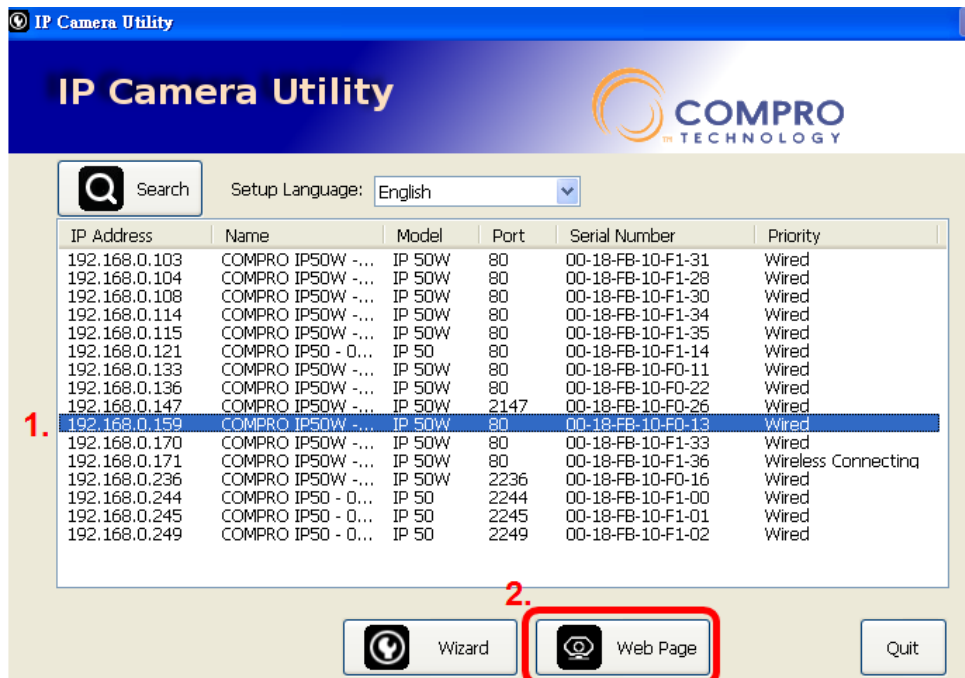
IP Camera Utility

IP Camera Utility

COMPRO TECHNOLOGY

Search

Setup Language: English

| IP Address | Name | Model | Port | Serial Number | Priority |
|---|---|---|---|---|---|
| 192.168.0.103 | COMPRO IP50W -... | IP 50W | 80 | 00-18-FB-10-F1-31 | Wired |
| 192.168.0.104 | COMPRO IP50W -... | IP 50W | 80 | 00-18-FB-10-F1-28 | Wired |
| 192.168.0.108 | COMPRO IP50W -... | IP 50W | 80 | 00-18-FB-10-F1-30 | Wired |
| 192.168.0.114 | COMPRO IP50W -... | IP 50W | 80 | 00-18-FB-10-F1-34 | Wired |
| 192.168.0.115 | COMPRO IP50W -... | IP 50W | 80 | 00-18-FB-10-F1-35 | Wired |
| 192.168.0.121 | COMPRO IP50 - 0... | IP 50 | 80 | 00-18-FB-10-F1-14 | Wired |
| 192.168.0.133 | COMPRO IP50W -... | IP 50W | 80 | 00-18-FB-10-F0-11 | Wired |
| 192.168.0.136 | COMPRO IP50W -... | IP 50W | 80 | 00-18-FB-10-F0-22 | Wired |
| 192.168.0.147 | COMPRO IP50W -... | IP 50W | 2147 | 00-18-FB-10-F0-26 | Wired |
| 192.168.0.159 | COMPRO IP50W -... | IP 50W | 80 | 00-18-FB-10-F0-13 | Wired |
| 192.168.0.170 | COMPRO IP50W -... | IP 50W | 80 | 00-18-FB-10-F1-33 | Wired |
| 192.168.0.171 | COMPRO IP50W -... | IP 50W | 80 | 00-18-FB-10-F1-36 | Wireless Connecting |
| 192.168.0.236 | COMPRO IP50W -... | IP 50W | 2236 | 00-18-FB-10-F0-16 | Wired |
| 192.168.0.244 | COMPRO IP50 - 0... | IP 50 | 2244 | 00-18-FB-10-F1-00 | Wired |
| 192.168.0.245 | COMPRO IP50 - 0... | IP 50 | 2245 | 00-18-FB-10-F1-01 | Wired |
| 192.168.0.249 | COMPRO IP50 - 0... | IP 50 | 2249 | 00-18-FB-10-F1-02 | Wired |

1.

2.

Wizard

Web Page

Quit